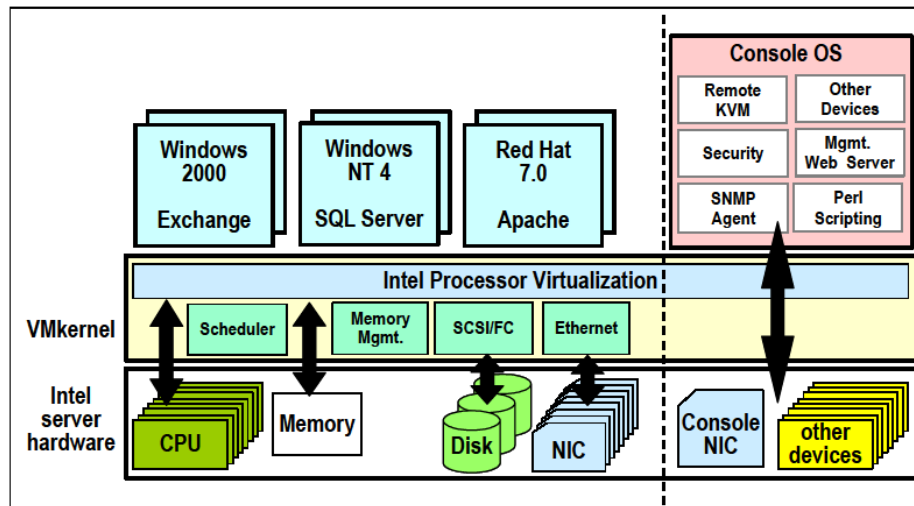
Console OS

Remote KVM

Other Devices

Security

Mgmt. Web Server

SNMP Agent

Perl Scripting

Windows 2000

Exchange

Windows NT 4

SQL Server

Red Hat 7.0

Apache

Intel Processor Virtualization

VMkernel

Scheduler

Memory Mgmt.

SCSI/FC

Ethernet

Intel server hardware

CPU

Memory

Disk

NIC

Console NIC

other devices